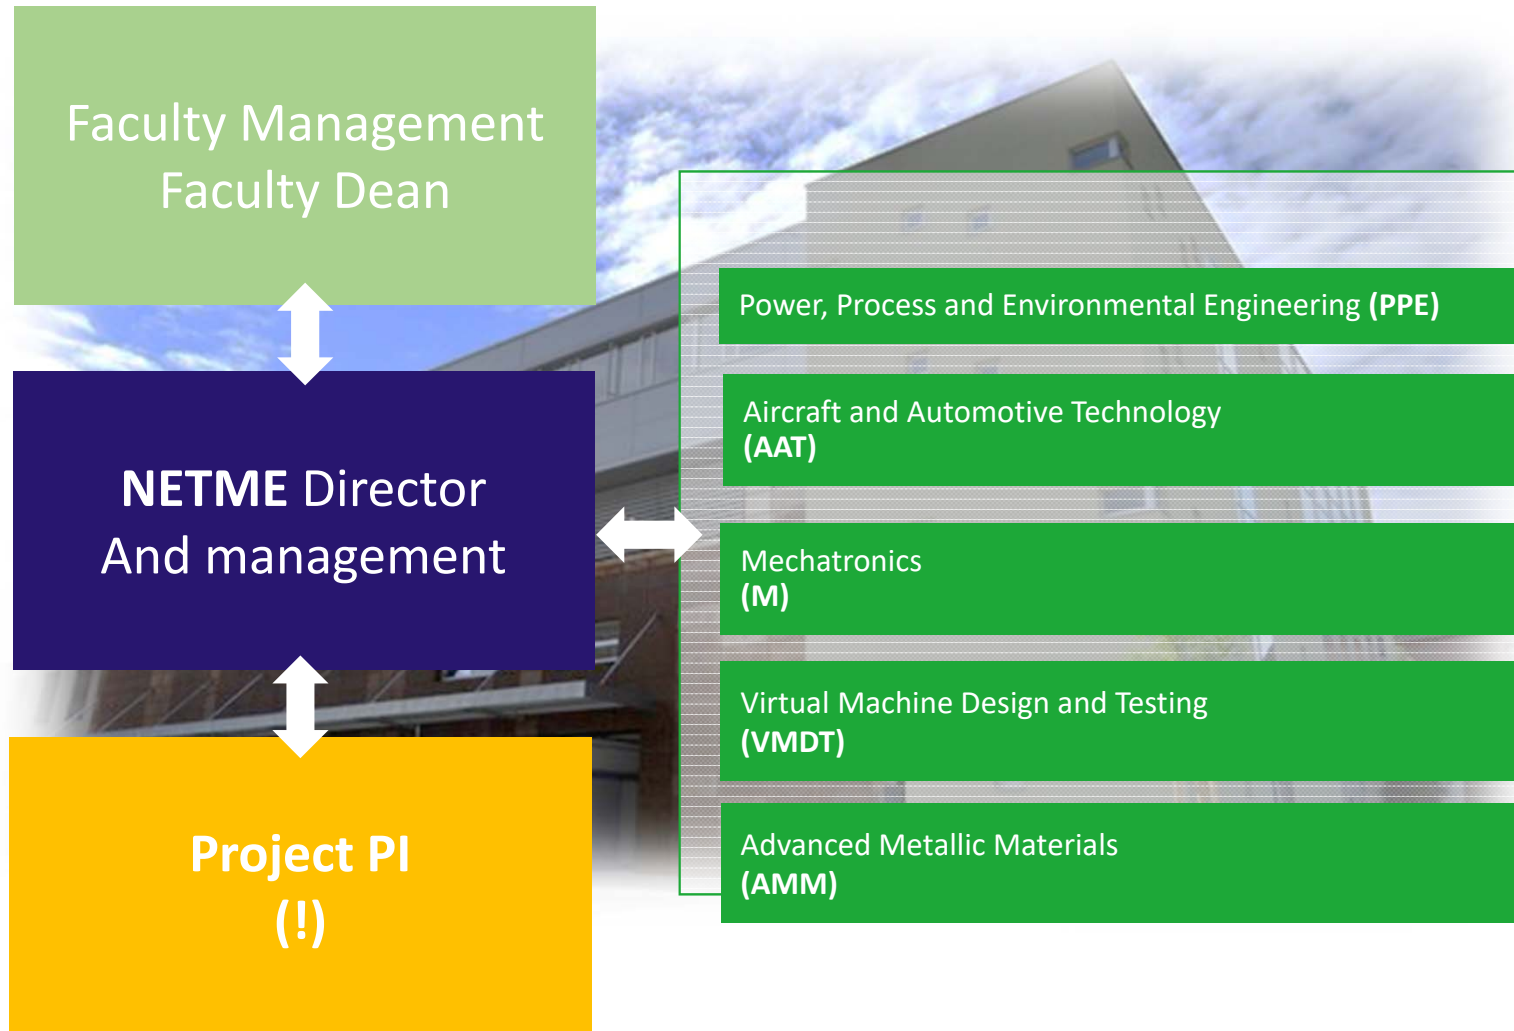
Faculty Management
Faculty Dean

NETME Director
And management

Project PI
(!)

Power, Process and Environmental Engineering (PPE)

Aircraft and Automotive Technology
(AAT)

Mechatronics
(M)

Virtual Machine Design and Testing
(VMDT)

Advanced Metallic Materials
(AMM)